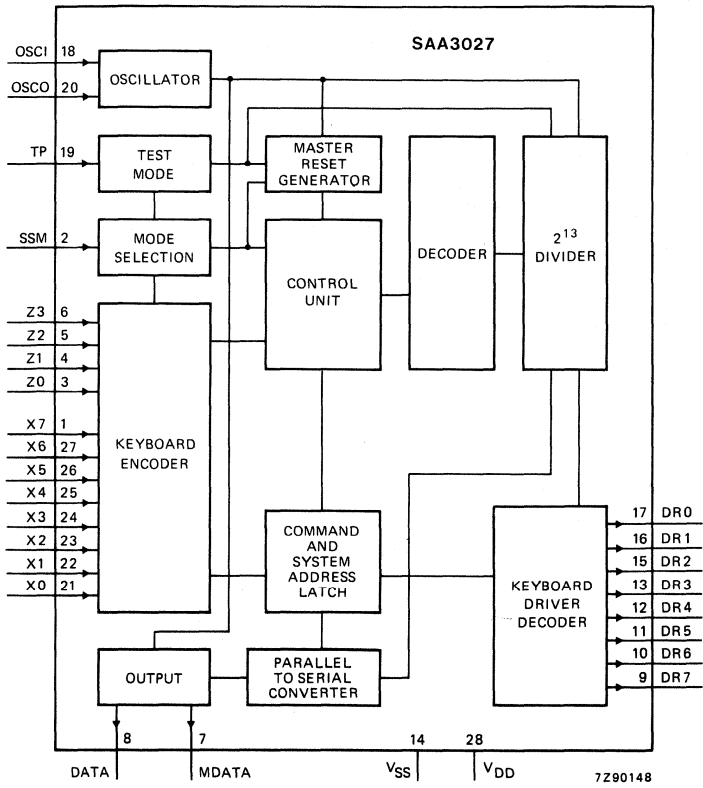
SAA3027

OSCI 18
OSCO 20
OSCILLATOR

TP 19
TEST MODE

MASTER RESET GENERATOR

SSM 2
MODE SELECTION

CONTROL UNIT

DECODER

$2^{13}$ DIVIDER

Z3 6
Z2 5
Z1 4
Z0 3

X7 1
X6 27
X5 26
X4 25
X3 24
X2 23
X1 22
X0 21

KEYBOARD ENCODER

COMMAND AND SYSTEM ADDRESS LATCH

KEYBOARD DRIVER DECODER

17 DR0
16 DR1
15 DR2
13 DR3
12 DR4
11 DR5
10 DR6
9 DR7

OUTPUT

PARALLEL TO SERIAL CONVERTER

8
DATA

7
MDATA

14
$V_{SS}$

28
$V_{DD}$

7Z90148